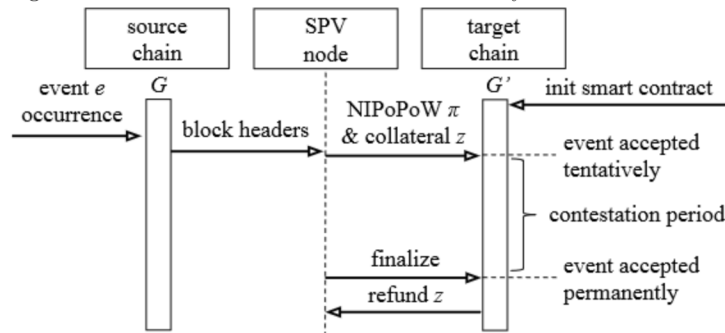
source chain

SPV node

target chain

event $e$ occurrence

$G$

$G'$

init smart contract

block headers

NIPoPoW $\pi$ & collateral $z$

event accepted tentatively

contestation period

finalize

refund $z$

event accepted permanently